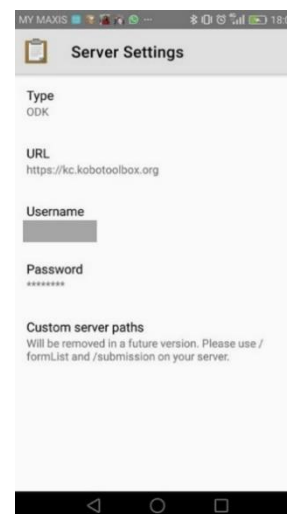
MY MAXIS ··· 18:

Server Settings

Type
ODK

URL
https://kc.kobotoolbox.org

Username

Password
********

Custom server paths
Will be removed in a future version. Please use /formList and /submission on your server.